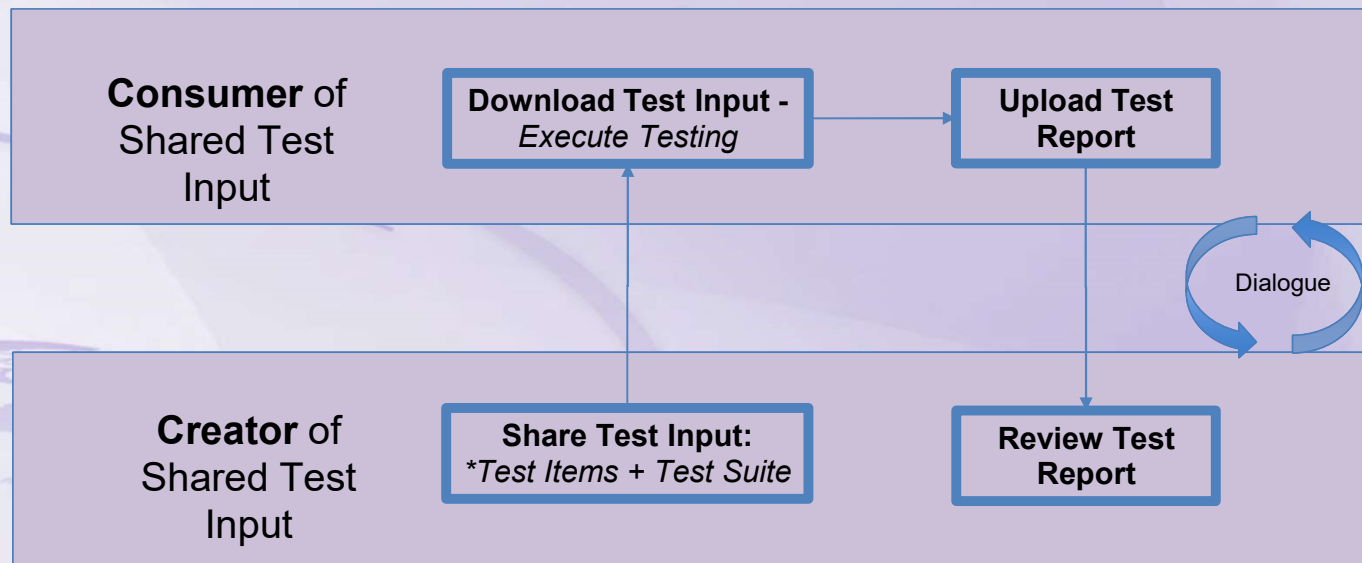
**Consumer** of Shared Test Input

**Download Test Input -** *Execute Testing*

**Upload Test Report**

Dialogue

**Creator** of Shared Test Input

**Share Test Input:** *\*Test Items + Test Suite*

**Review Test Report**